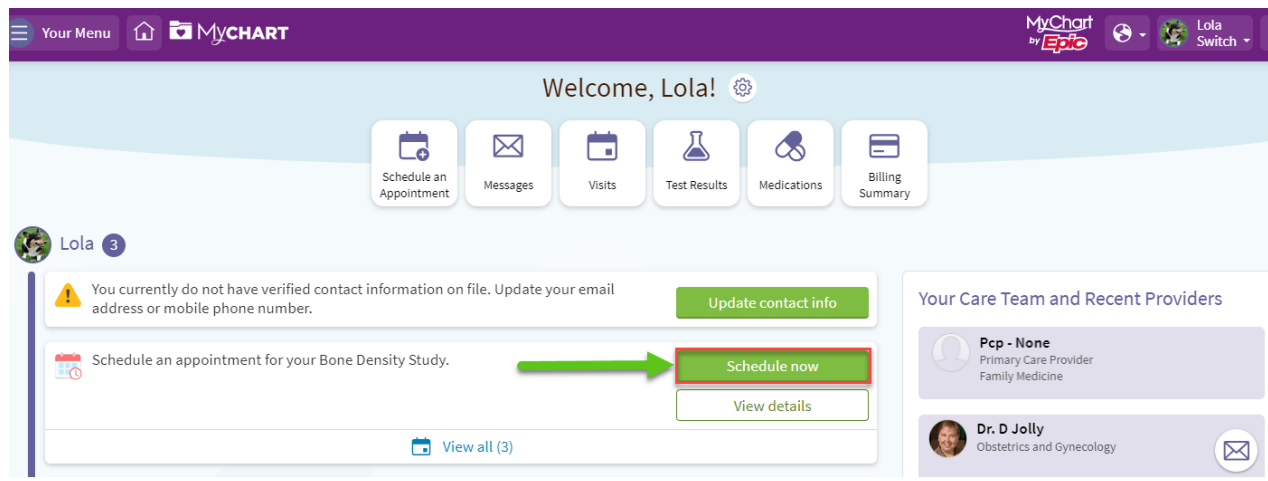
Your Menu MyCHART

MyChart by Epic Lola Switch

Welcome, Lola!

Schedule an Appointment
Messages
Visits
Test Results
Medications
Billing Summary

Lola 3

You currently do not have verified contact information on file. Update your email address or mobile phone number.

Update contact info

Schedule an appointment for your Bone Density Study.

Schedule now

View details

View all (3)

Your Care Team and Recent Providers

Pcp - None
Primary Care Provider
Family Medicine

Dr. D Jolly
Obstetrics and Gynecology